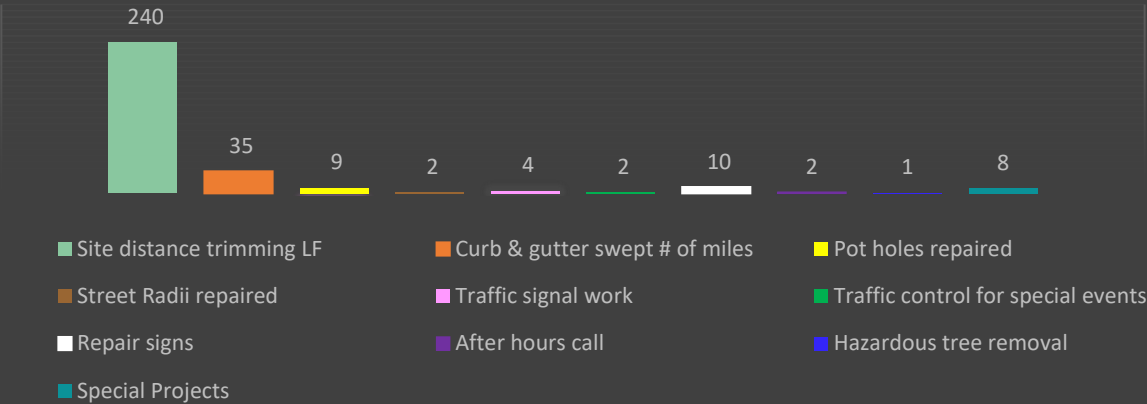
240
35
9
2
4
2
10
2
1
8

Site distance trimming LF
Curb & gutter swept # of miles
Pot holes repaired
Street Radii repaired
Traffic signal work
Traffic control for special events
Repair signs
After hours call
Hazardous tree removal
Special Projects